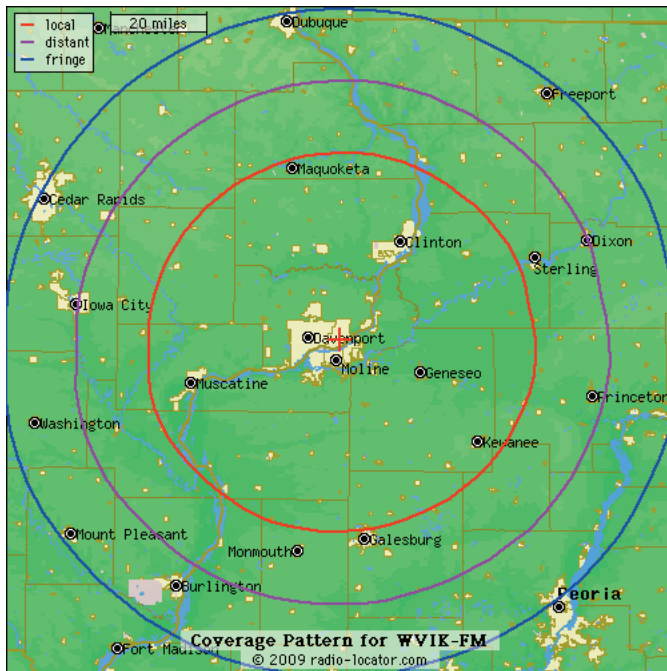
local
distant
fringe
20 miles
Manchester
Dubuque
Freeport
Maquoketa
Cedar Rapids
Clinton
Dixon
Sterling
Iowa City
Davenport
Moline
Geneseo
Muscatine
Princeton
Washington
Kewanee
Mount Pleasant
Monmouth
Galesburg
Burlington
Peoria
Fort Madison
Coverage Pattern for WVIK-FM
© 2009 radio-locator.com